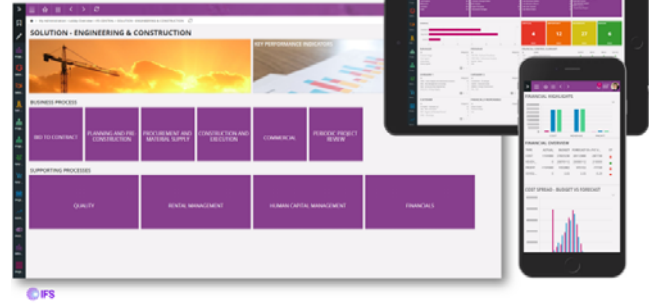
SOLUTION - ENGINEERING & CONSTRUCTION

KEY PERFORMANCE INDICATORS

BUSINESS PROCESS

BID TO CONTRACT

PLANNING AND PRE-CONSTRUCTION

PROCUREMENT AND MATERIAL SUPPLY

CONSTRUCTION AND EXECUTION

COMMERCIAL

PERIODIC PROJECT REVIEW

SUPPORTING PROCESSES

QUALITY

RENTAL MANAGEMENT

HUMAN CAPITAL MANAGEMENT

FINANCIALS

FINANCIAL HIGHLIGHTS

FINANCIAL OVERVIEW

COST SPREAD - BUDGET VS FORECAST

IFS